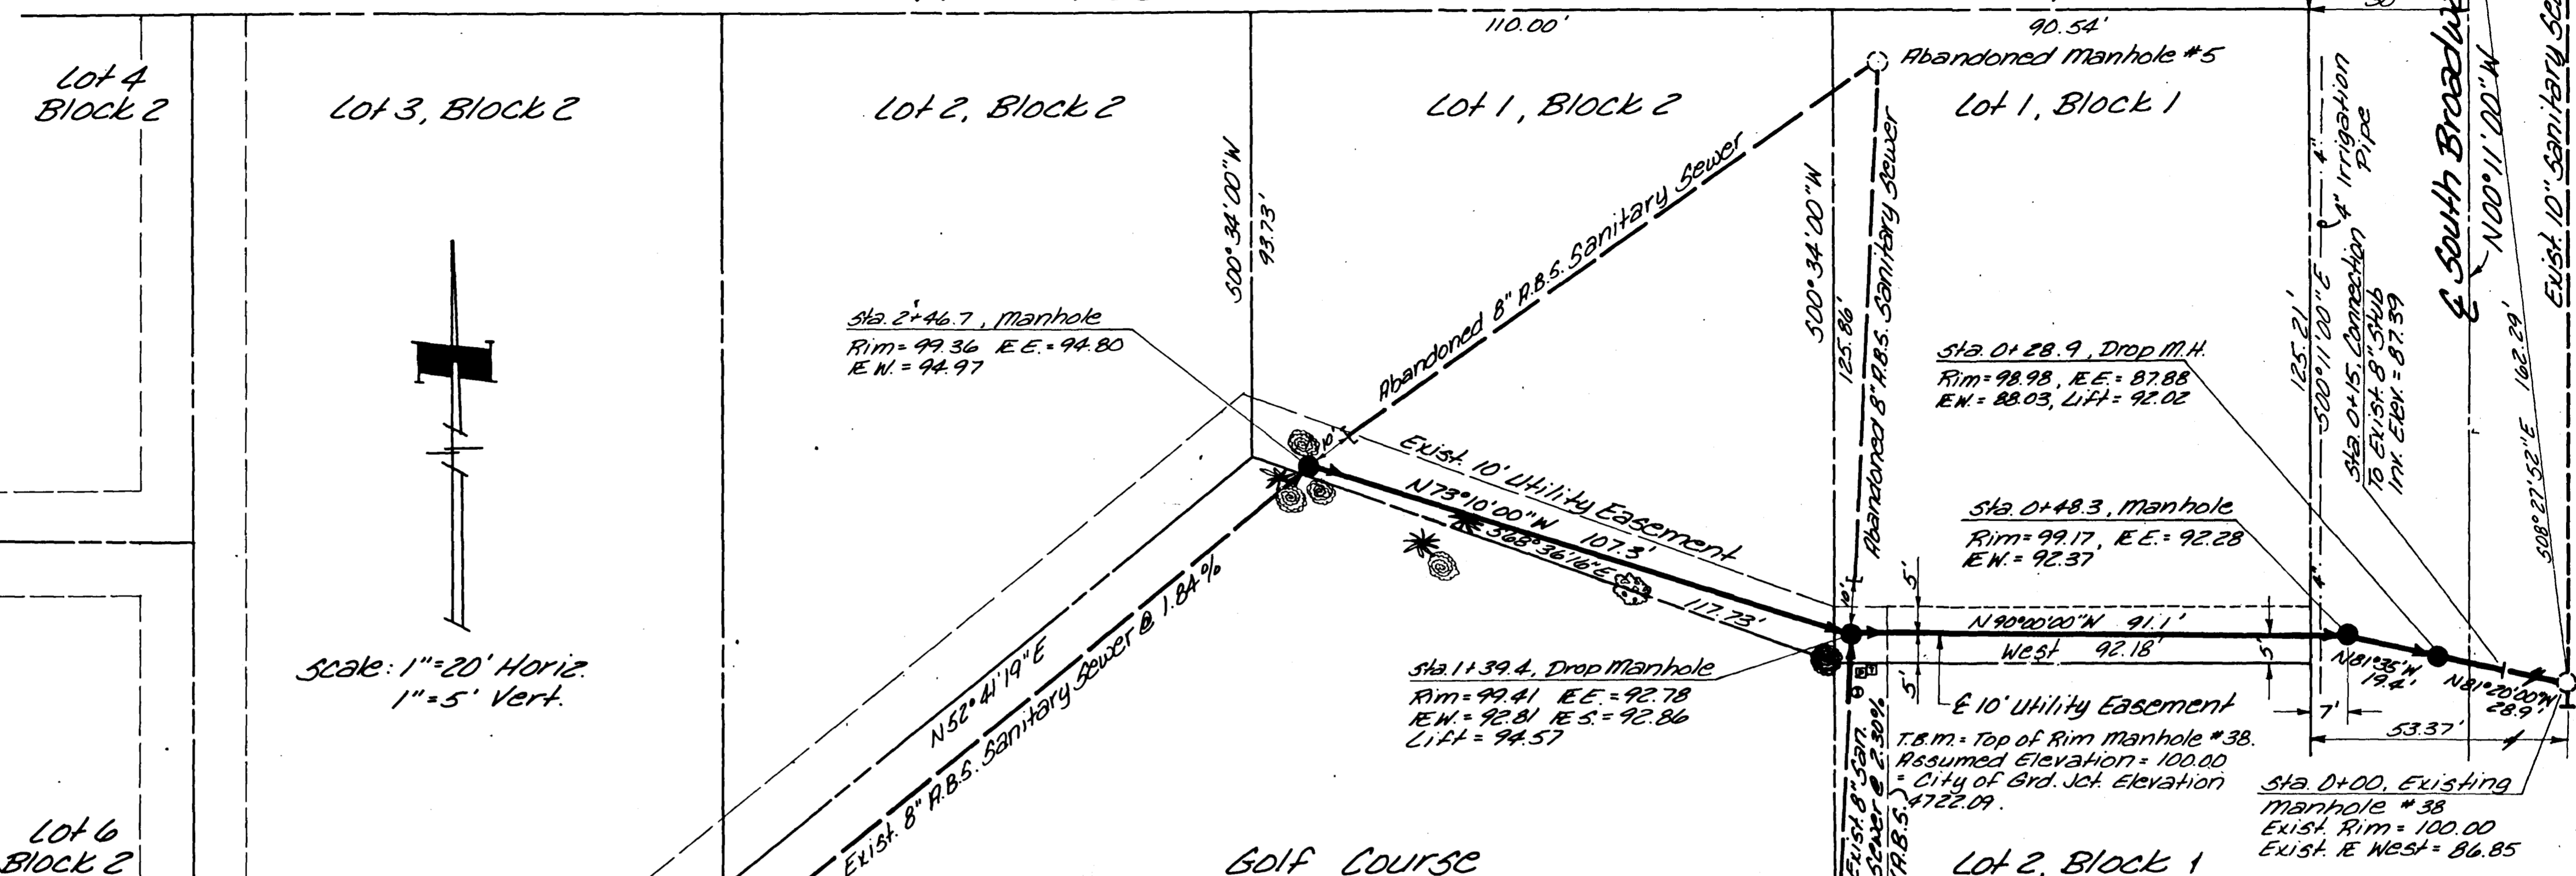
110.00'
90.54'
Abandoned Manhole #5

Lot 4 Block 2

Lot 3, Block 2

Lot 2, Block 2

Lot 1, Block 2

Lot 1, Block 1

S00°34'00"W 93.73'

S00°34'00"W 125.86'

Abandoned 8" A.B.S. Sanitary Sewer

Abandoned 8" A.B.S. Sanitary Sewer

125.21' S00°11'00"E

4" Irrigation Pipe

Sta. 0+15, Connection To Exist. 8" Stub Inv. Elev. = 87.39

℄ South Broadway

N00°11'00"W

Exist. 10" Sanitary Se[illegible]

162.29' S08°27'52"E

Sta. 2+46.7, Manhole
Rim = 99.36 ℞ E. = 94.80
℞ W. = 94.97

Sta. 0+28.9, Drop M.H.
Rim = 98.98, ℞ E. = 87.88
℞ W. = 88.03, Lift = 92.02

10'

Exist. 10' Utility Easement

N73°10'00"W 107.3'

S68°36'16"E 117.73'

Sta. 0+48.3, Manhole
Rim = 99.17, ℞ E. = 92.28
℞ W. = 92.37

5'

N90°00'00"W 91.1'

West 92.18'

N81°35'W 19.4'

N81°20'00"W 28.9'

5'

7'

53.37'

Scale: 1" = 20' Horiz.
1" = 5' Vert.

N52°41'19"E

Exist. 8" A.B.S. Sanitary Sewer @ 1.84%

Sta. 1+39.4, Drop Manhole
Rim = 99.41 ℞ E. = 92.78
℞ W. = 92.81 ℞ S. = 92.86
Lift = 94.57

℄ 10' Utility Easement

T.B.M. = Top of Rim Manhole #38.
Assumed Elevation = 100.00
= City of Grd. Jct. Elevation 4722.09.

Sta. 0+00, Existing Manhole #38
Exist. Rim = 100.00
Exist. ℞ West = 86.85

Exist. 8" San. Sewer @ 2.30% (A.B.S.)

Lot 6 Block 2

Golf Course

Lot 2, Block 1